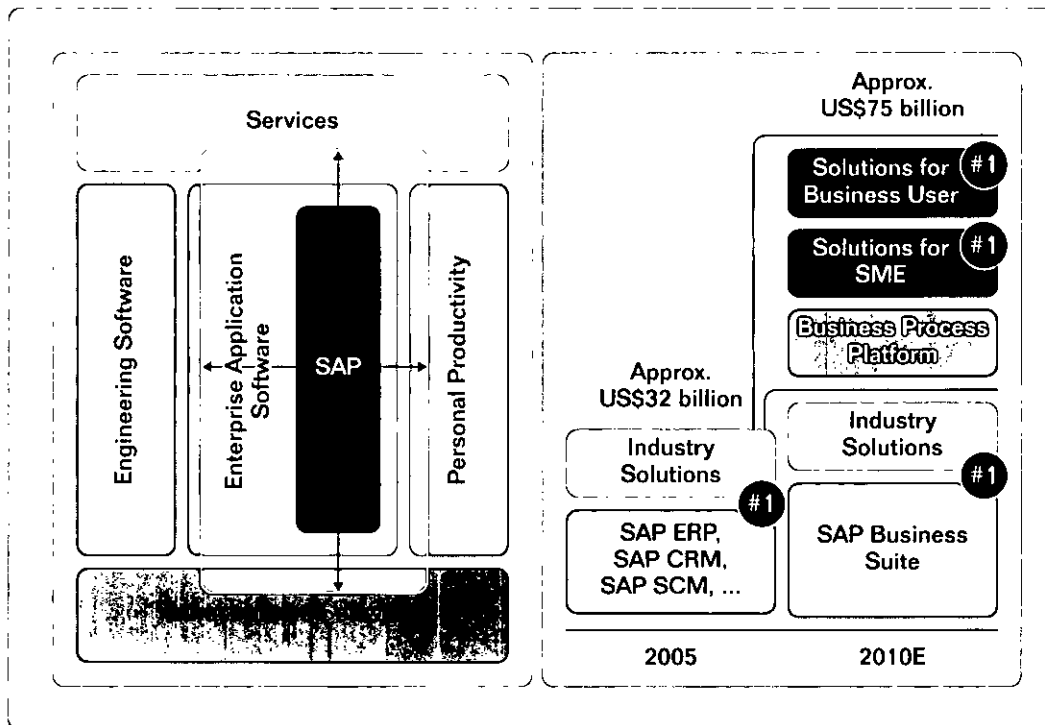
Services

Engineering Software

Enterprise Application Software

SAP

Personal Productivity

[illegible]

Approx. US$75 billion

Solutions for Business User #1

Solutions for SME #1

Business Process Platform

Approx. US$32 billion

Industry Solutions

#1

SAP ERP, SAP CRM, SAP SCM, ...

Industry Solutions

#1

SAP Business Suite

2005

2010E